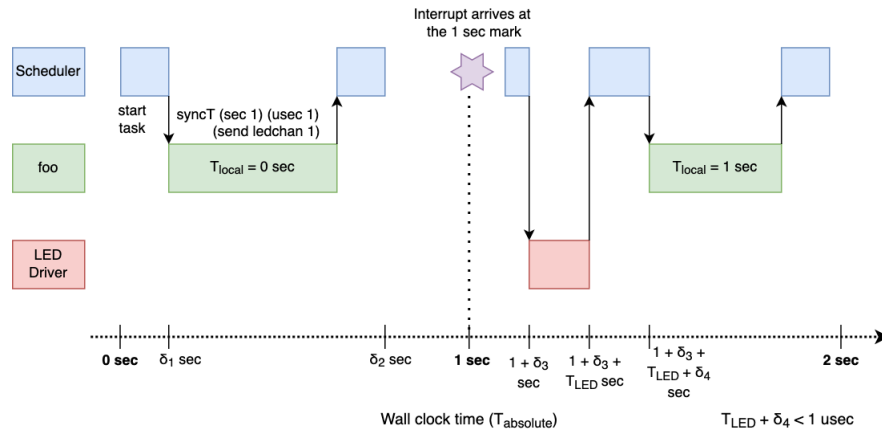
Interrupt arrives at the 1 sec mark

Scheduler

start task

syncT (sec 1) (usec 1) (send ledchan 1)

foo

$T_{local}$ = 0 sec

$T_{local}$ = 1 sec

LED Driver

0 sec

$\delta_1$ sec

$\delta_2$ sec

1 sec

1 + $\delta_3$ sec

1 + $\delta_3$ + $T_{LED}$ sec

1 + $\delta_3$ + $T_{LED}$ + $\delta_4$ sec

2 sec

Wall clock time ($T_{absolute}$)

$T_{LED}$ + $\delta_4$ < 1 usec